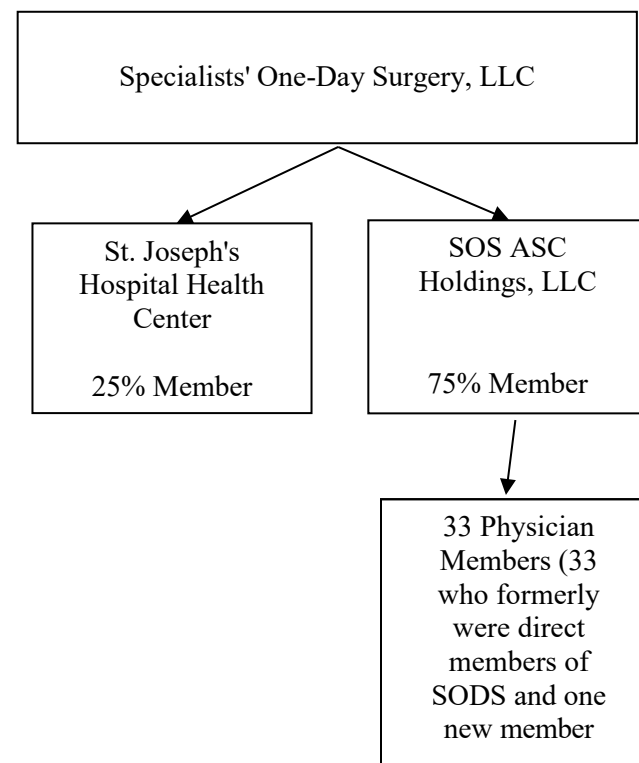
Specialists' One-Day Surgery, LLC

St. Joseph's Hospital Health Center

25% Member

SOS ASC Holdings, LLC

75% Member

33 Physician Members (33 who formerly were direct members of SODS and one new member